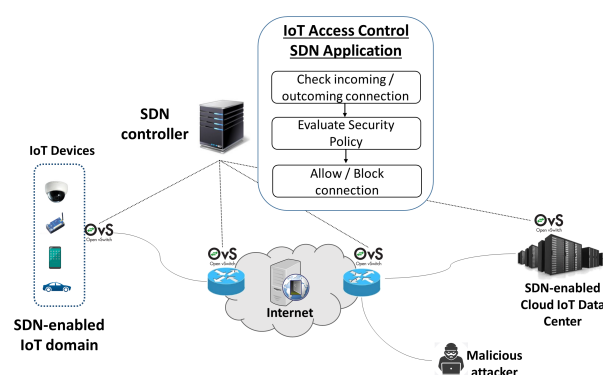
IoT Access Control SDN Application

Check incoming / outcoming connection

Evaluate Security Policy

Allow / Block connection

SDN controller

IoT Devices

OvS Open vSwitch

OvS Open vSwitch

OvS Open vSwitch

OvS Open vSwitch

Internet

SDN-enabled IoT domain

SDN-enabled Cloud IoT Data Center

Malicious attacker